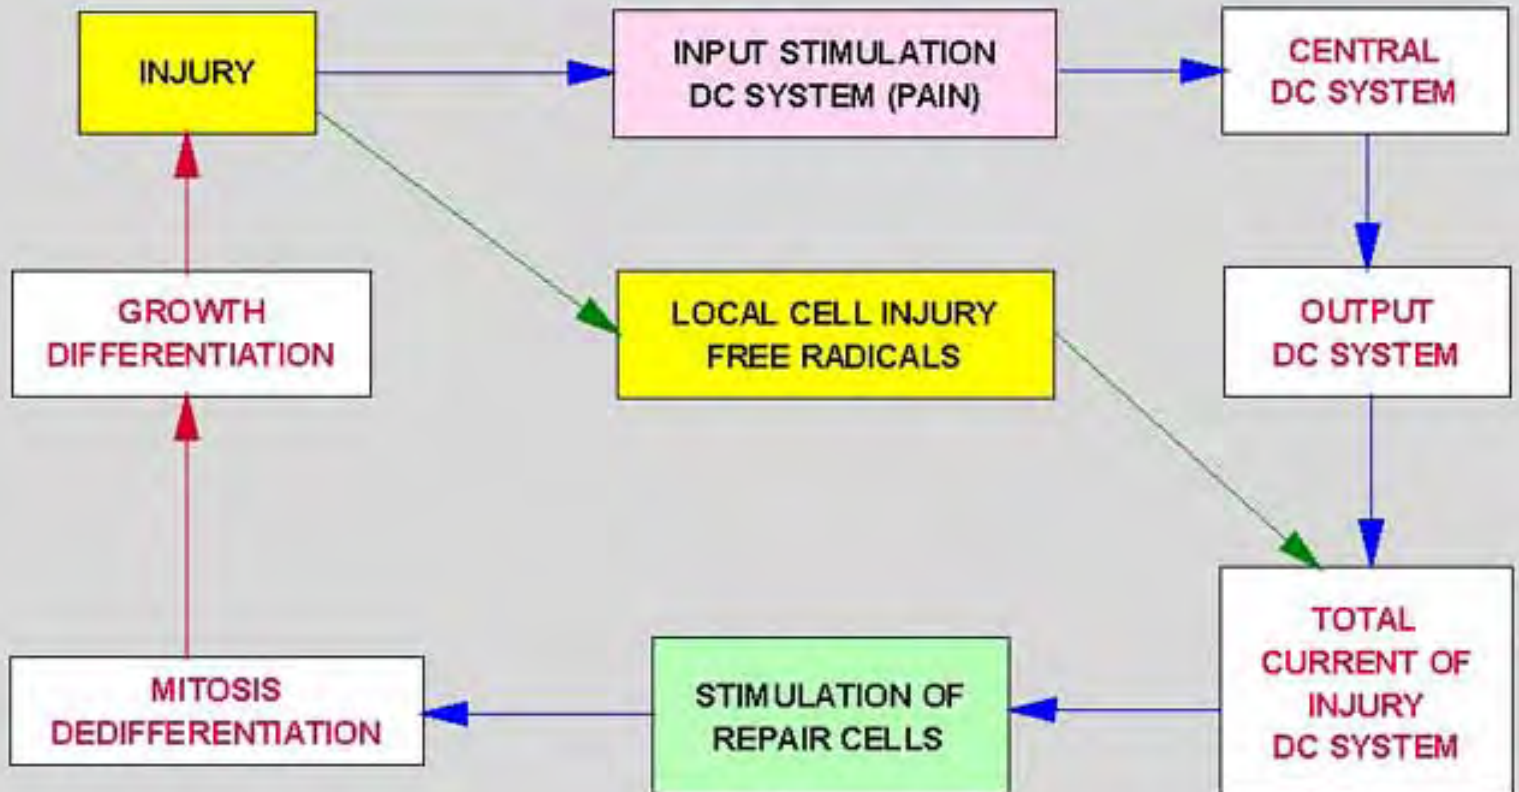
INJURY

INPUT STIMULATION DC SYSTEM (PAIN)

CENTRAL DC SYSTEM

GROWTH DIFFERENTIATION

LOCAL CELL INJURY FREE RADICALS

OUTPUT DC SYSTEM

MITOSIS DEDIFFERENTIATION

STIMULATION OF REPAIR CELLS

TOTAL CURRENT OF INJURY DC SYSTEM